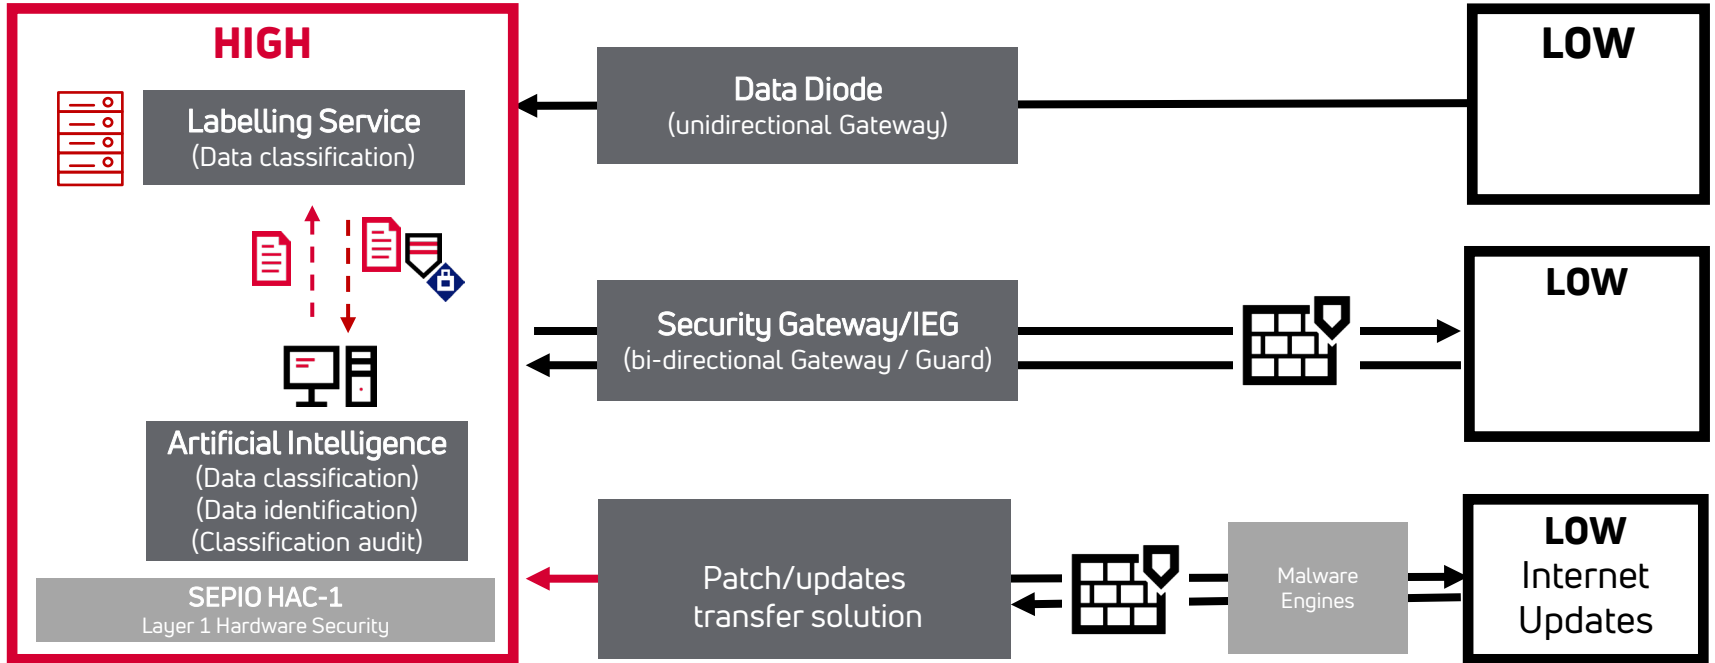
HIGH

Labelling Service
(Data classification)

Artificial Intelligence
(Data classification)
(Data identification)
(Classification audit)

SEPIO HAC-1
Layer 1 Hardware Security

Data Diode
(unidirectional Gateway)

LOW

Security Gateway/IEG
(bi-directional Gateway / Guard)

LOW

Patch/updates
transfer solution

Malware
Engines

LOW
Internet
Updates